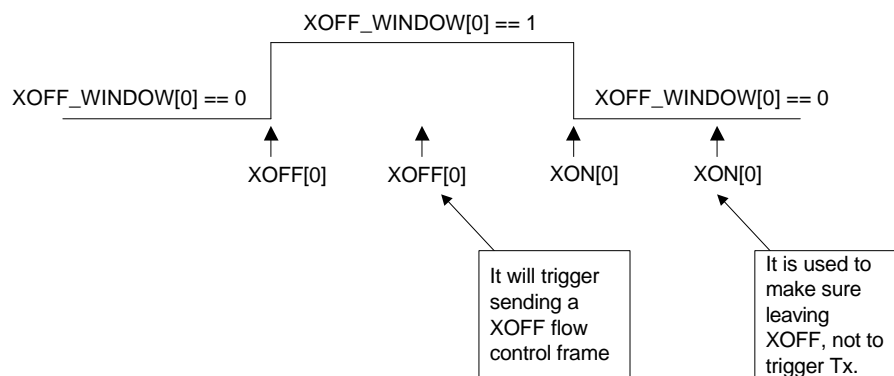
XOFF_WINDOW[0] == 1

XOFF_WINDOW[0] == 0

XOFF_WINDOW[0] == 0

XOFF[0]

XOFF[0]

XON[0]

XON[0]

It will trigger sending a XOFF flow control frame

It is used to make sure leaving XOFF, not to trigger Tx.